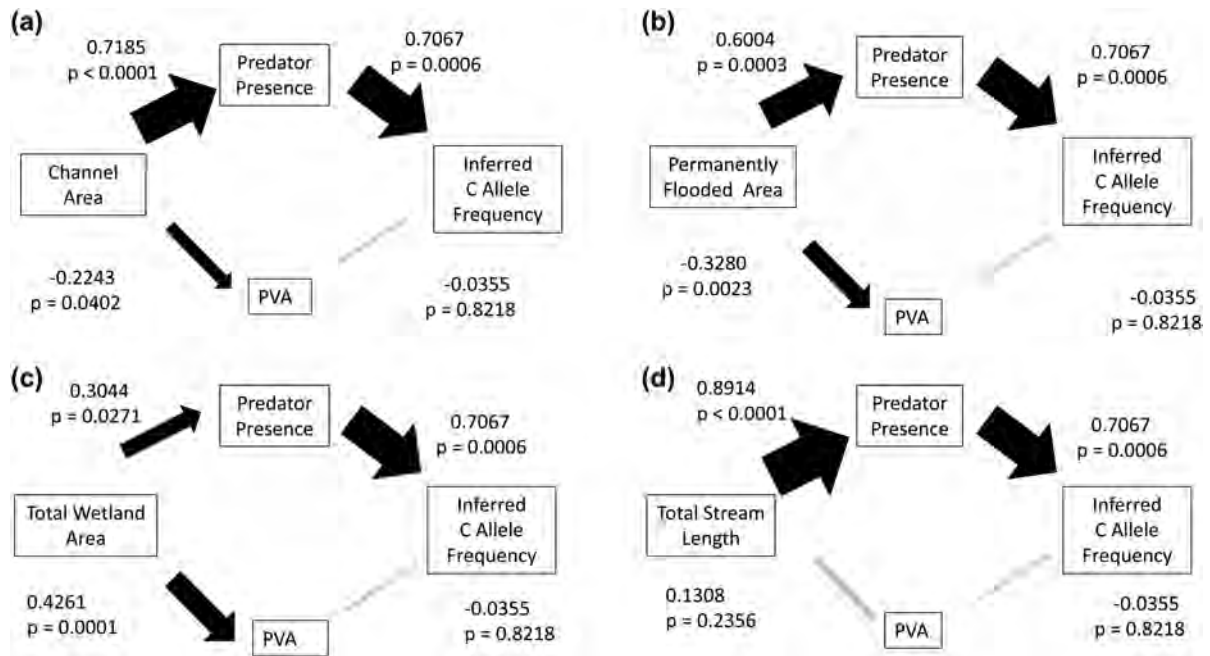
(a)

0.7185
p < 0.0001

Predator Presence

0.7067
p = 0.0006

Channel Area

Inferred C Allele Frequency

-0.2243
p = 0.0402

PVA

-0.0355
p = 0.8218

(b)

0.6004
p = 0.0003

Predator Presence

0.7067
p = 0.0006

Permanently Flooded Area

Inferred C Allele Frequency

-0.3280
p = 0.0023

PVA

-0.0355
p = 0.8218

(c)

0.3044
p = 0.0271

Predator Presence

0.7067
p = 0.0006

Total Wetland Area

Inferred C Allele Frequency

0.4261
p = 0.0001

PVA

-0.0355
p = 0.8218

(d)

0.8914
p < 0.0001

Predator Presence

0.7067
p = 0.0006

Total Stream Length

Inferred C Allele Frequency

0.1308
p = 0.2356

PVA

-0.0355
p = 0.8218